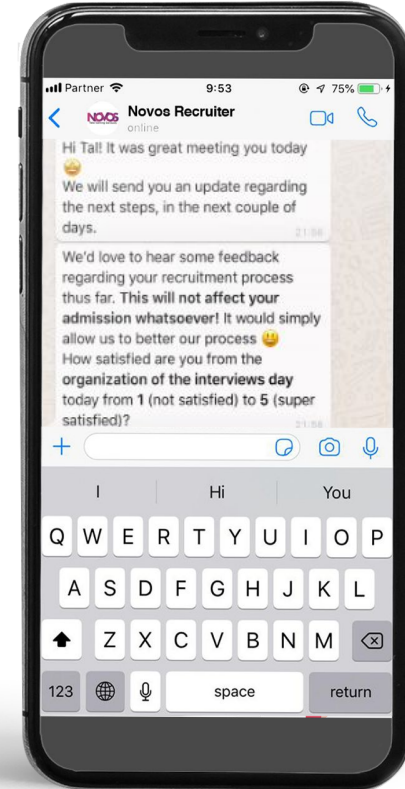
Partner 9:53 75%

NOVOS Novos Recruiter
online

Hi Tal! It was great meeting you today
We will send you an update regarding the next steps, in the next couple of days.
21:56

We'd love to hear some feedback regarding your recruitment process thus far. **This will not affect your admission whatsoever!** It would simply allow us to better our process
How satisfied are you from the **organization of the interviews day** today from **1** (not satisfied) to **5** (super satisfied)?

+

I Hi You

Q W E R T Y U I O P
A S D F G H J K L
Z X C V B N M
123 space return